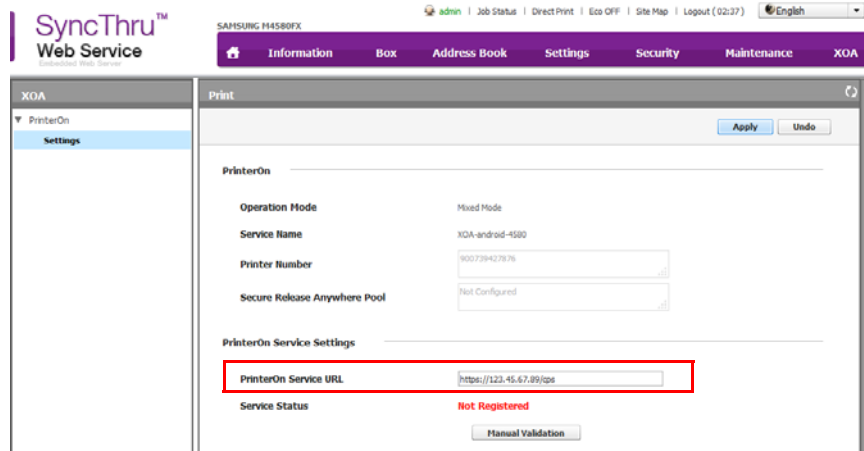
SyncThru™
Web Service
Embedded Web Server

SAMSUNG M4580FX

admin | Job Status | Direct Print | Eco OFF | Site Map | Logout (02:37) | English

Information Box Address Book Settings Security Maintenance XOA

XOA

▼ PrinterOn
Settings

Print

Apply Undo

PrinterOn

Operation Mode Mixed Mode

Service Name XOA-android-4580

Printer Number 900739427876

Secure Release Anywhere Pool Not Configured

PrinterOn Service Settings

PrinterOn Service URL https://123.45.67.89/cps

Service Status Not Registered

Manual Validation